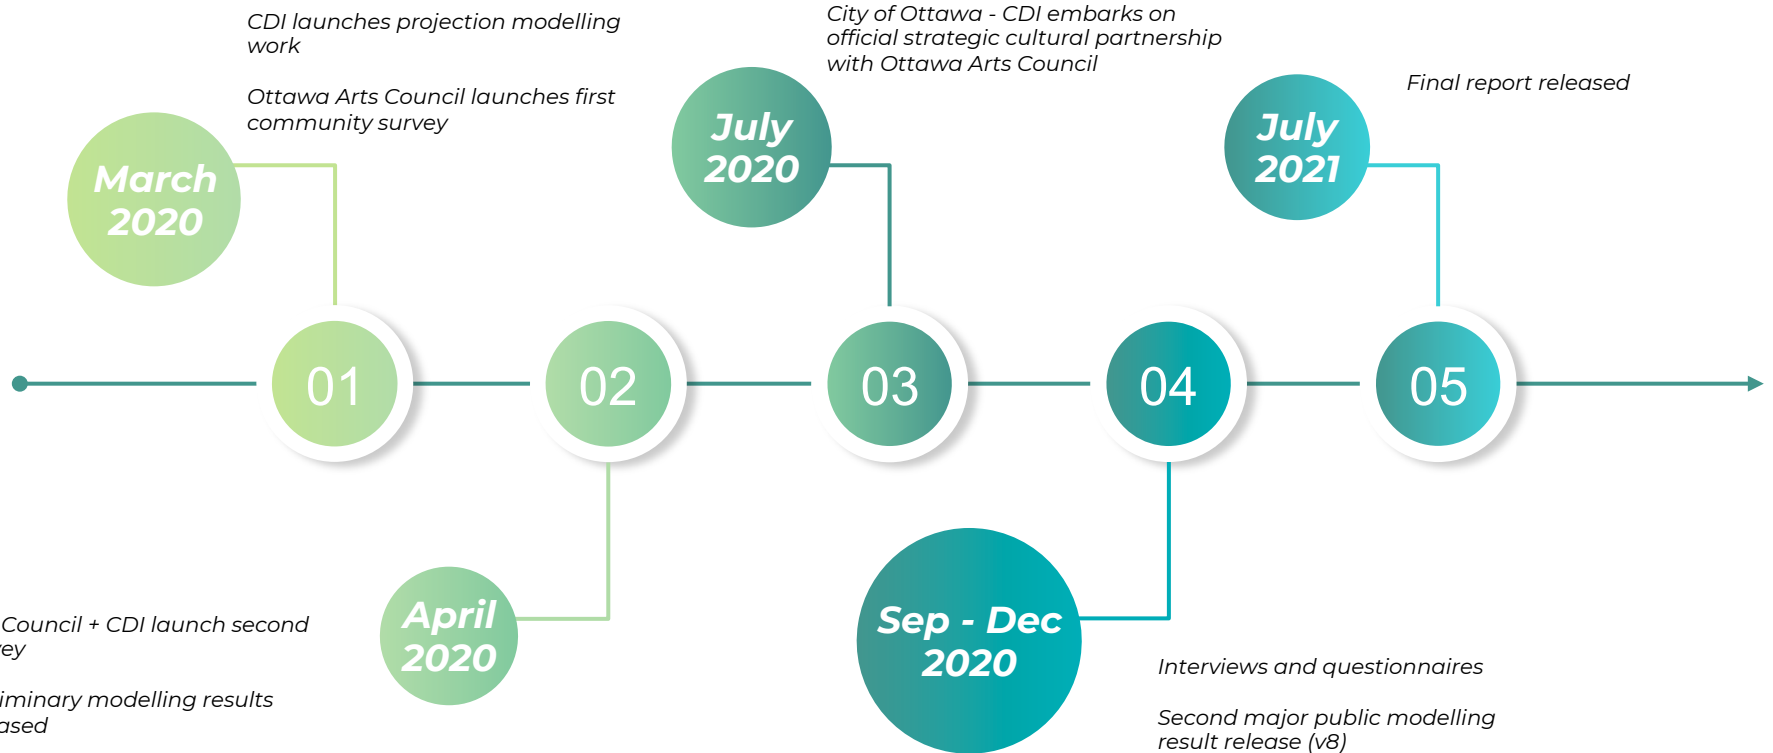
CDI launches projection modelling work

Ottawa Arts Council launches first community survey

March 2020

City of Ottawa - CDI embarks on official strategic cultural partnership with Ottawa Arts Council

July 2020

July 2021

Final report released

01

02

03

04

05

Council + CDI launch second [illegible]ey

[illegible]iminary modelling results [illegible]ased

April 2020

Sep - Dec 2020

Interviews and questionnaires

Second major public modelling result release (v8)